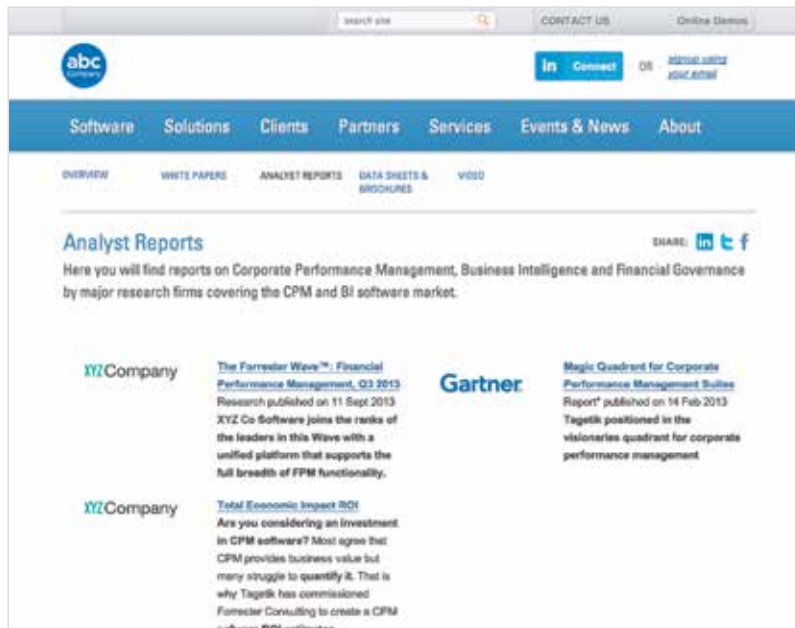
Search site

CONTACT US

Online Demos

abc company

in Connect

OR

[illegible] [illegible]

Software Solutions Clients Partners Services Events & News About

OVERVIEW WHITE PAPERS ANALYST REPORTS DATA SHEETS & BROCHURES VIDEO

Analyst Reports

SHARE:

Here you will find reports on Corporate Performance Management, Business Intelligence and Financial Governance by major research firms covering the CPM and BI software market.

XYZCompany

The Forrester Wave™: Financial Performance Management, Q3 2013
Research published on 11 Sept 2013
XYZ Co Software joins the ranks of the leaders in this Wave with a unified platform that supports the full breadth of FPM functionality.

Gartner

Magic Quadrant for Corporate Performance Management Suites
Report* published on 14 Feb 2013
Tagetik positioned in the visionaries quadrant for corporate performance management

XYZCompany

Total Economic Impact ROI
Are you considering an investment in CPM software? Most agree that CPM provides business value but many struggle to quantify it. That is why Tagetik has commissioned Forrester Consulting to create a CPM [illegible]